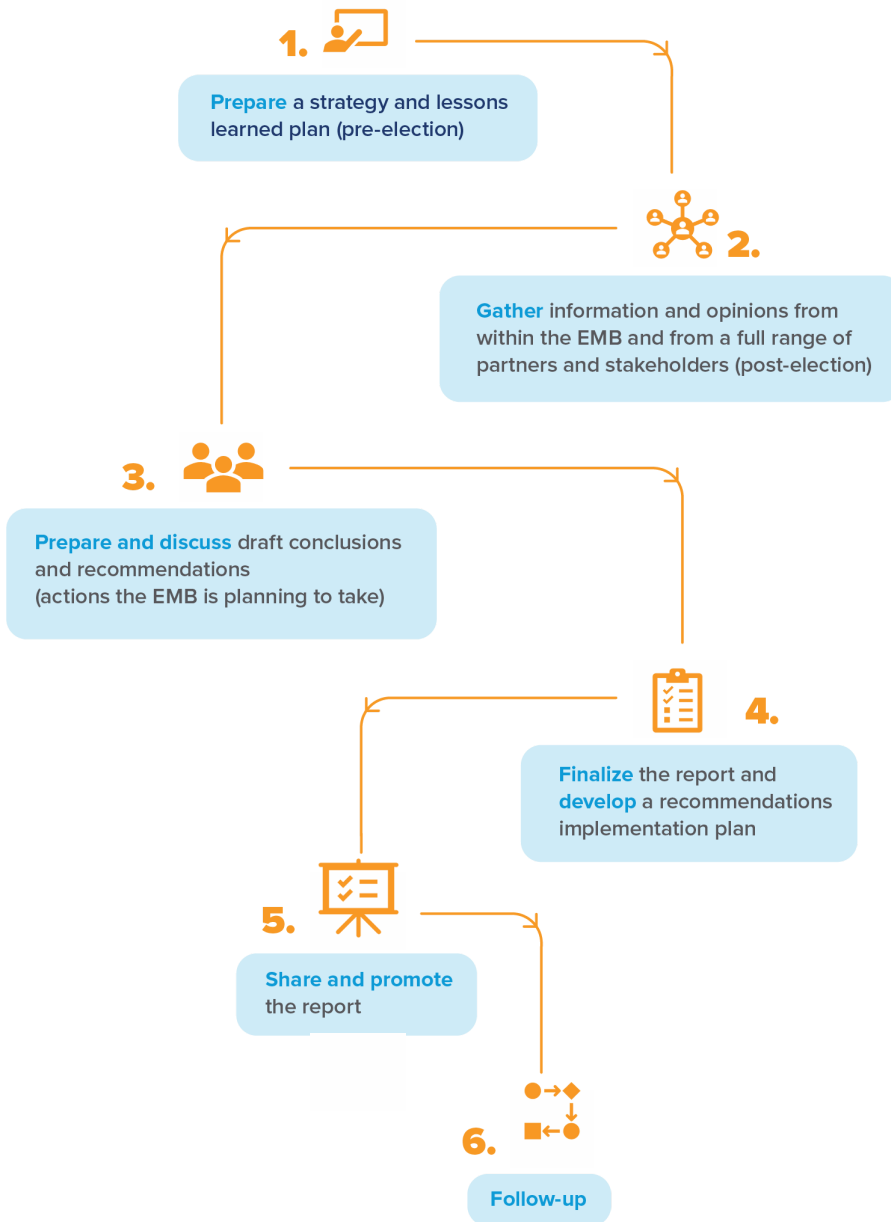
1.

Prepare a strategy and lessons learned plan (pre-election)

2.

Gather information and opinions from within the EMB and from a full range of partners and stakeholders (post-election)

3.

Prepare and discuss draft conclusions and recommendations (actions the EMB is planning to take)

4.

Finalize the report and develop a recommendations implementation plan

5.

Share and promote the report

6.

Follow-up